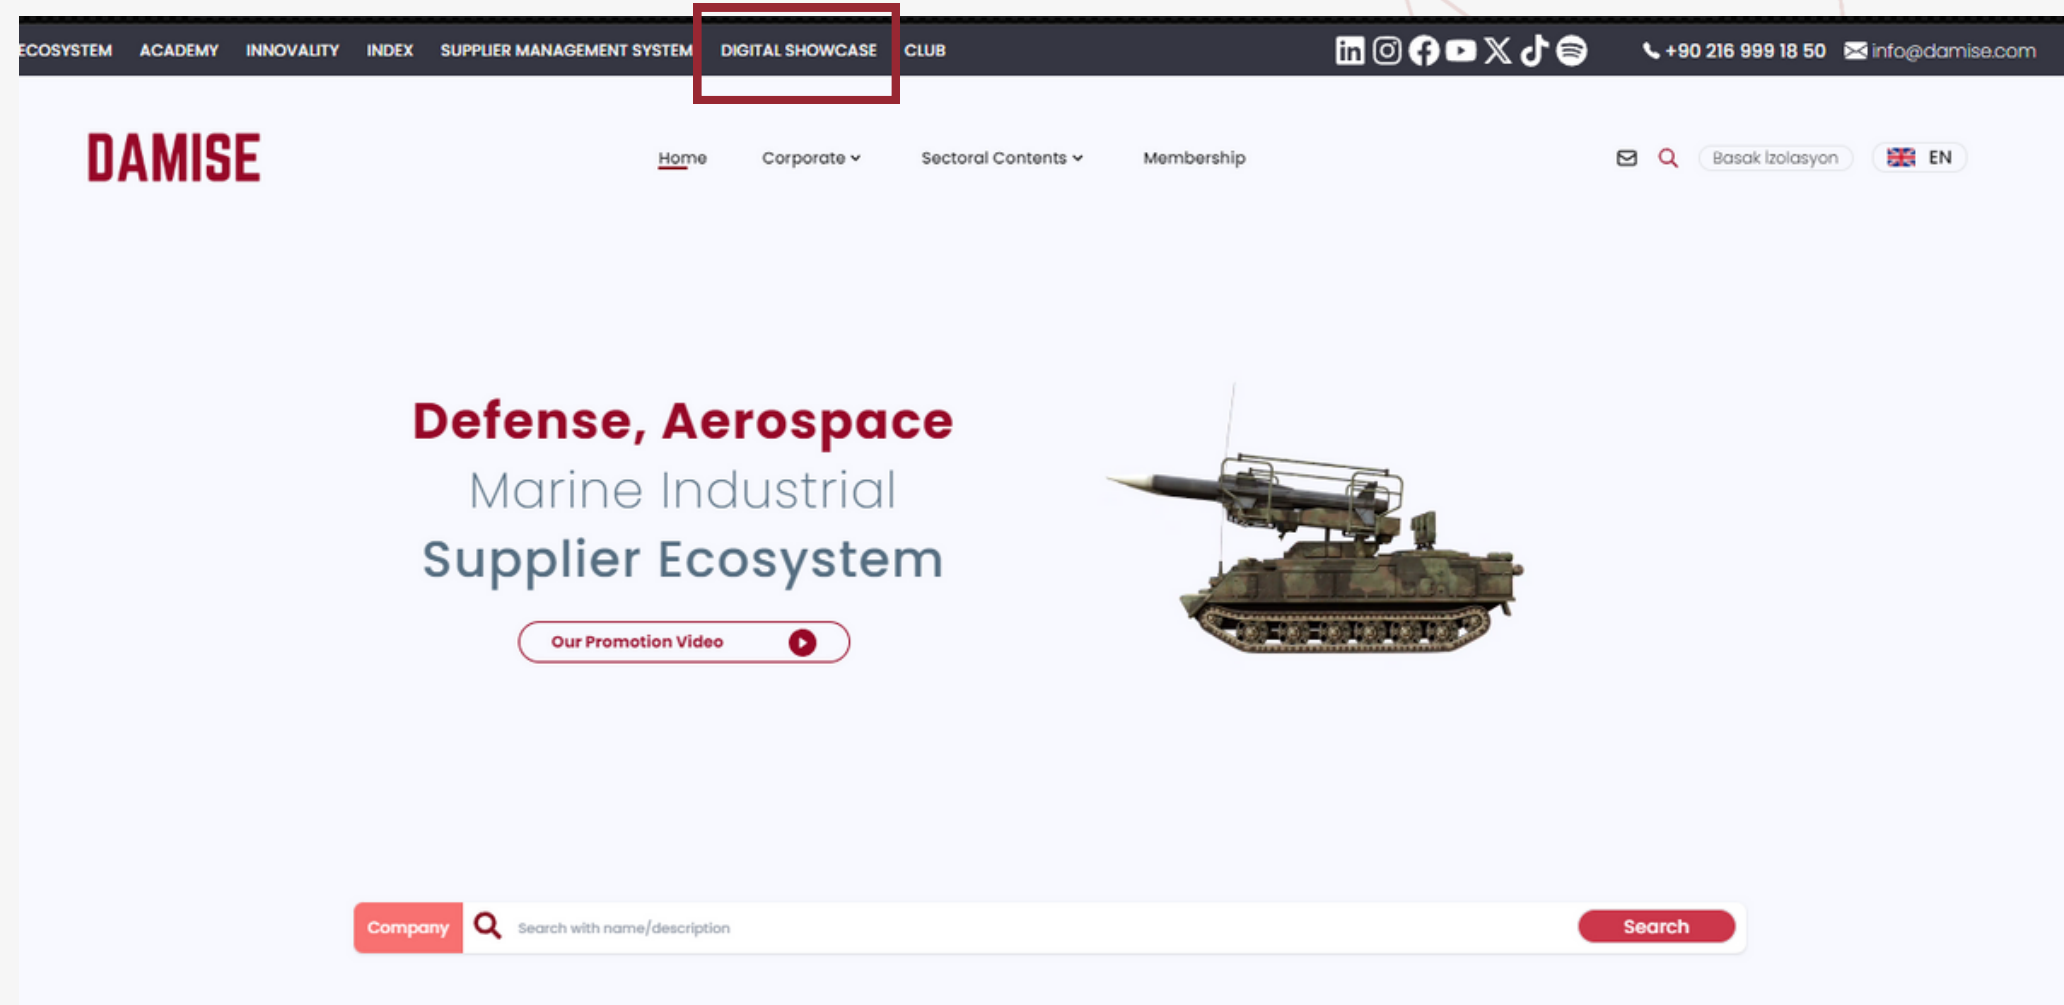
ECOSYSTEM ACADEMY INNOVALITY INDEX SUPPLIER MANAGEMENT SYSTEM DIGITAL SHOWCASE CLUB

+90 216 999 18 50 info@damise.com

DAMISE

Home Corporate Sectoral Contents Membership

Basak Izolasyon EN

Defense, Aerospace
Marine Industrial
Supplier Ecosystem

Our Promotion Video

Company Search with name/description Search